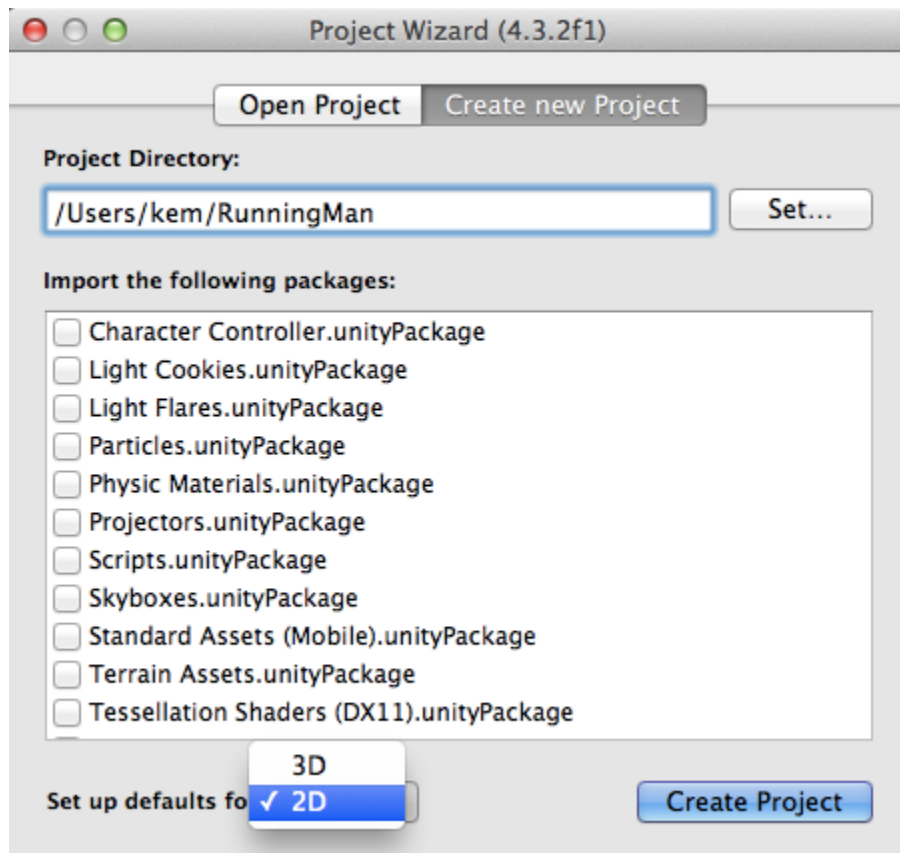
Project Wizard (4.3.2f1)

Open Project | Create new Project

Project Directory:

/Users/kem/RunningMan

Set...

Import the following packages:

Character Controller.unityPackage
Light Cookies.unityPackage
Light Flares.unityPackage
Particles.unityPackage
Physic Materials.unityPackage
Projectors.unityPackage
Scripts.unityPackage
Skyboxes.unityPackage
Standard Assets (Mobile).unityPackage
Terrain Assets.unityPackage
Tessellation Shaders (DX11).unityPackage

Set up defaults fo

3D
✓ 2D

Create Project